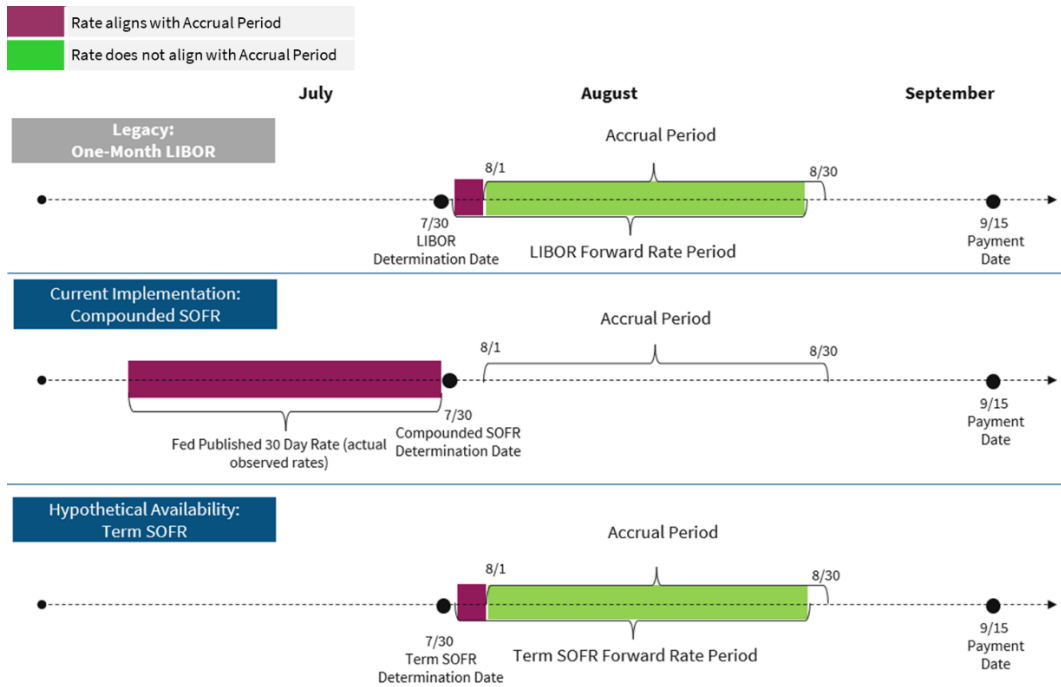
Rate aligns with Accrual Period

Rate does not align with Accrual Period

July

August

September

Legacy: One-Month LIBOR

Accrual Period

8/1

8/30

7/30 LIBOR Determination Date

LIBOR Forward Rate Period

9/15 Payment Date

Current Implementation: Compounded SOFR

Accrual Period

8/1

8/30

7/30 Compounded SOFR Determination Date

Fed Published 30 Day Rate (actual observed rates)

9/15 Payment Date

Hypothetical Availability: Term SOFR

Accrual Period

8/1

8/30

7/30 Term SOFR Determination Date

Term SOFR Forward Rate Period

9/15 Payment Date